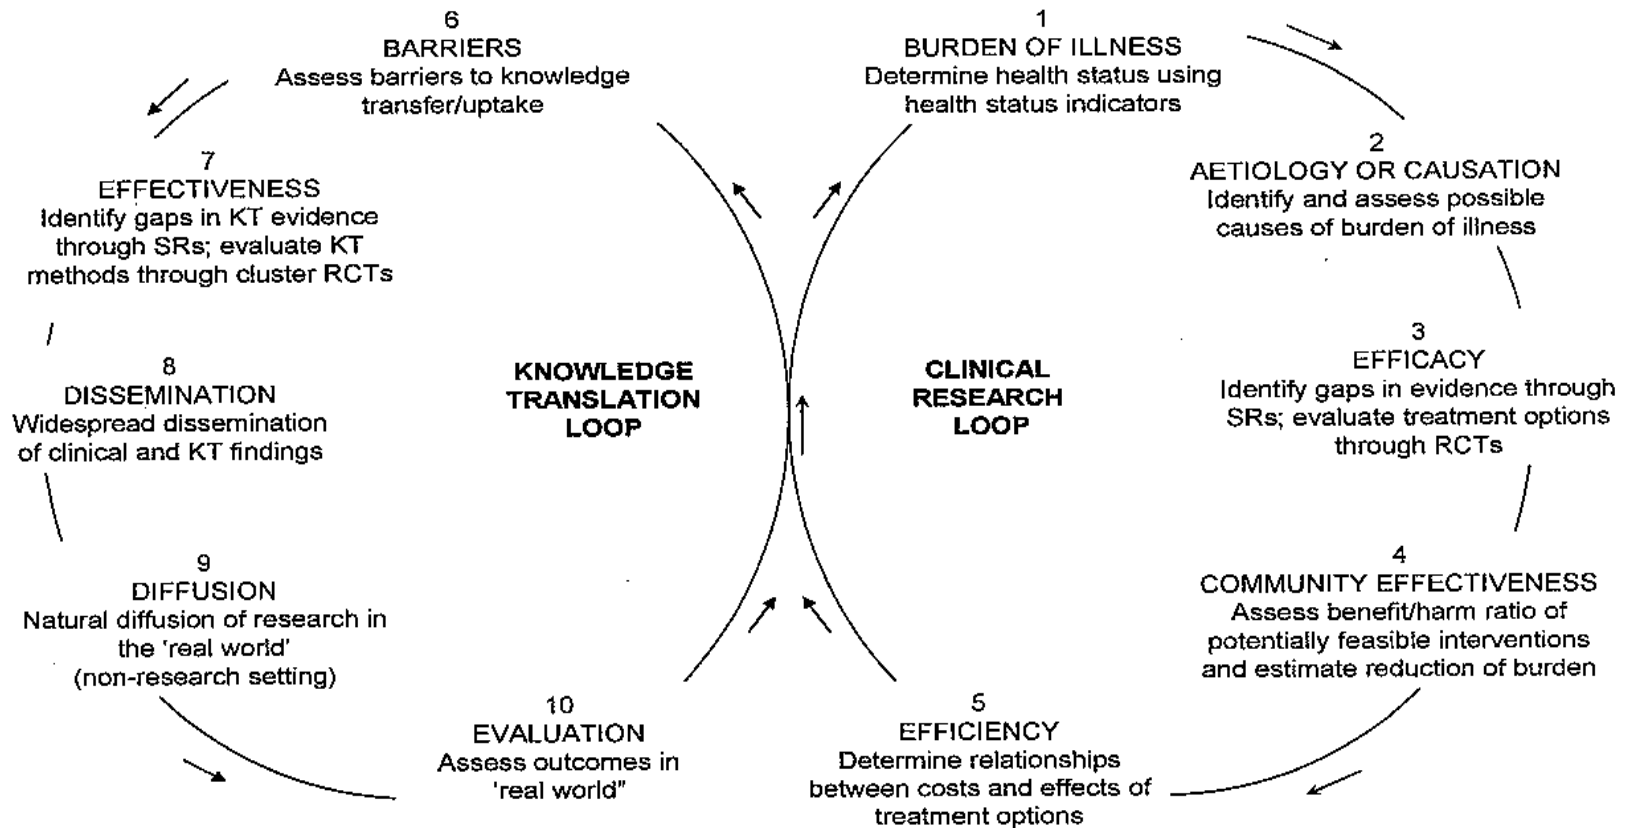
6
BARRIERS
Assess barriers to knowledge transfer/uptake

1
BURDEN OF ILLNESS
Determine health status using health status indicators

7
EFFECTIVENESS
Identify gaps in KT evidence through SRs; evaluate KT methods through cluster RCTs

2
AETIOLOGY OR CAUSATION
Identify and assess possible causes of burden of illness

8
DISSEMINATION
Widespread dissemination of clinical and KT findings

KNOWLEDGE TRANSLATION LOOP

CLINICAL RESEARCH LOOP

3
EFFICACY
Identify gaps in evidence through SRs; evaluate treatment options through RCTs

9
DIFFUSION
Natural diffusion of research in the 'real world' (non-research setting)

4
COMMUNITY EFFECTIVENESS
Assess benefit/harm ratio of potentially feasible interventions and estimate reduction of burden

10
EVALUATION
Assess outcomes in 'real world"

5
EFFICIENCY
Determine relationships between costs and effects of treatment options